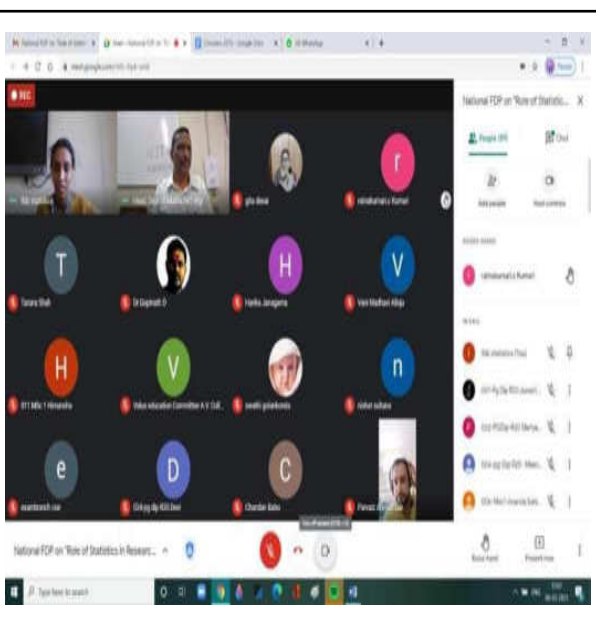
REC

National FDP on "Role of Statistic... X

People

Chat

T

H

V

r

H

V

n

e

D

C

Tarana Shah

Dr Gajanath D

Harika Jonagama

Vani Madhavi Alluju

Value education Committee A V Coll...

swathi gilverkonda

Chandan Babu

National FDP on "Role of Statistics in Researc...

Type here to search